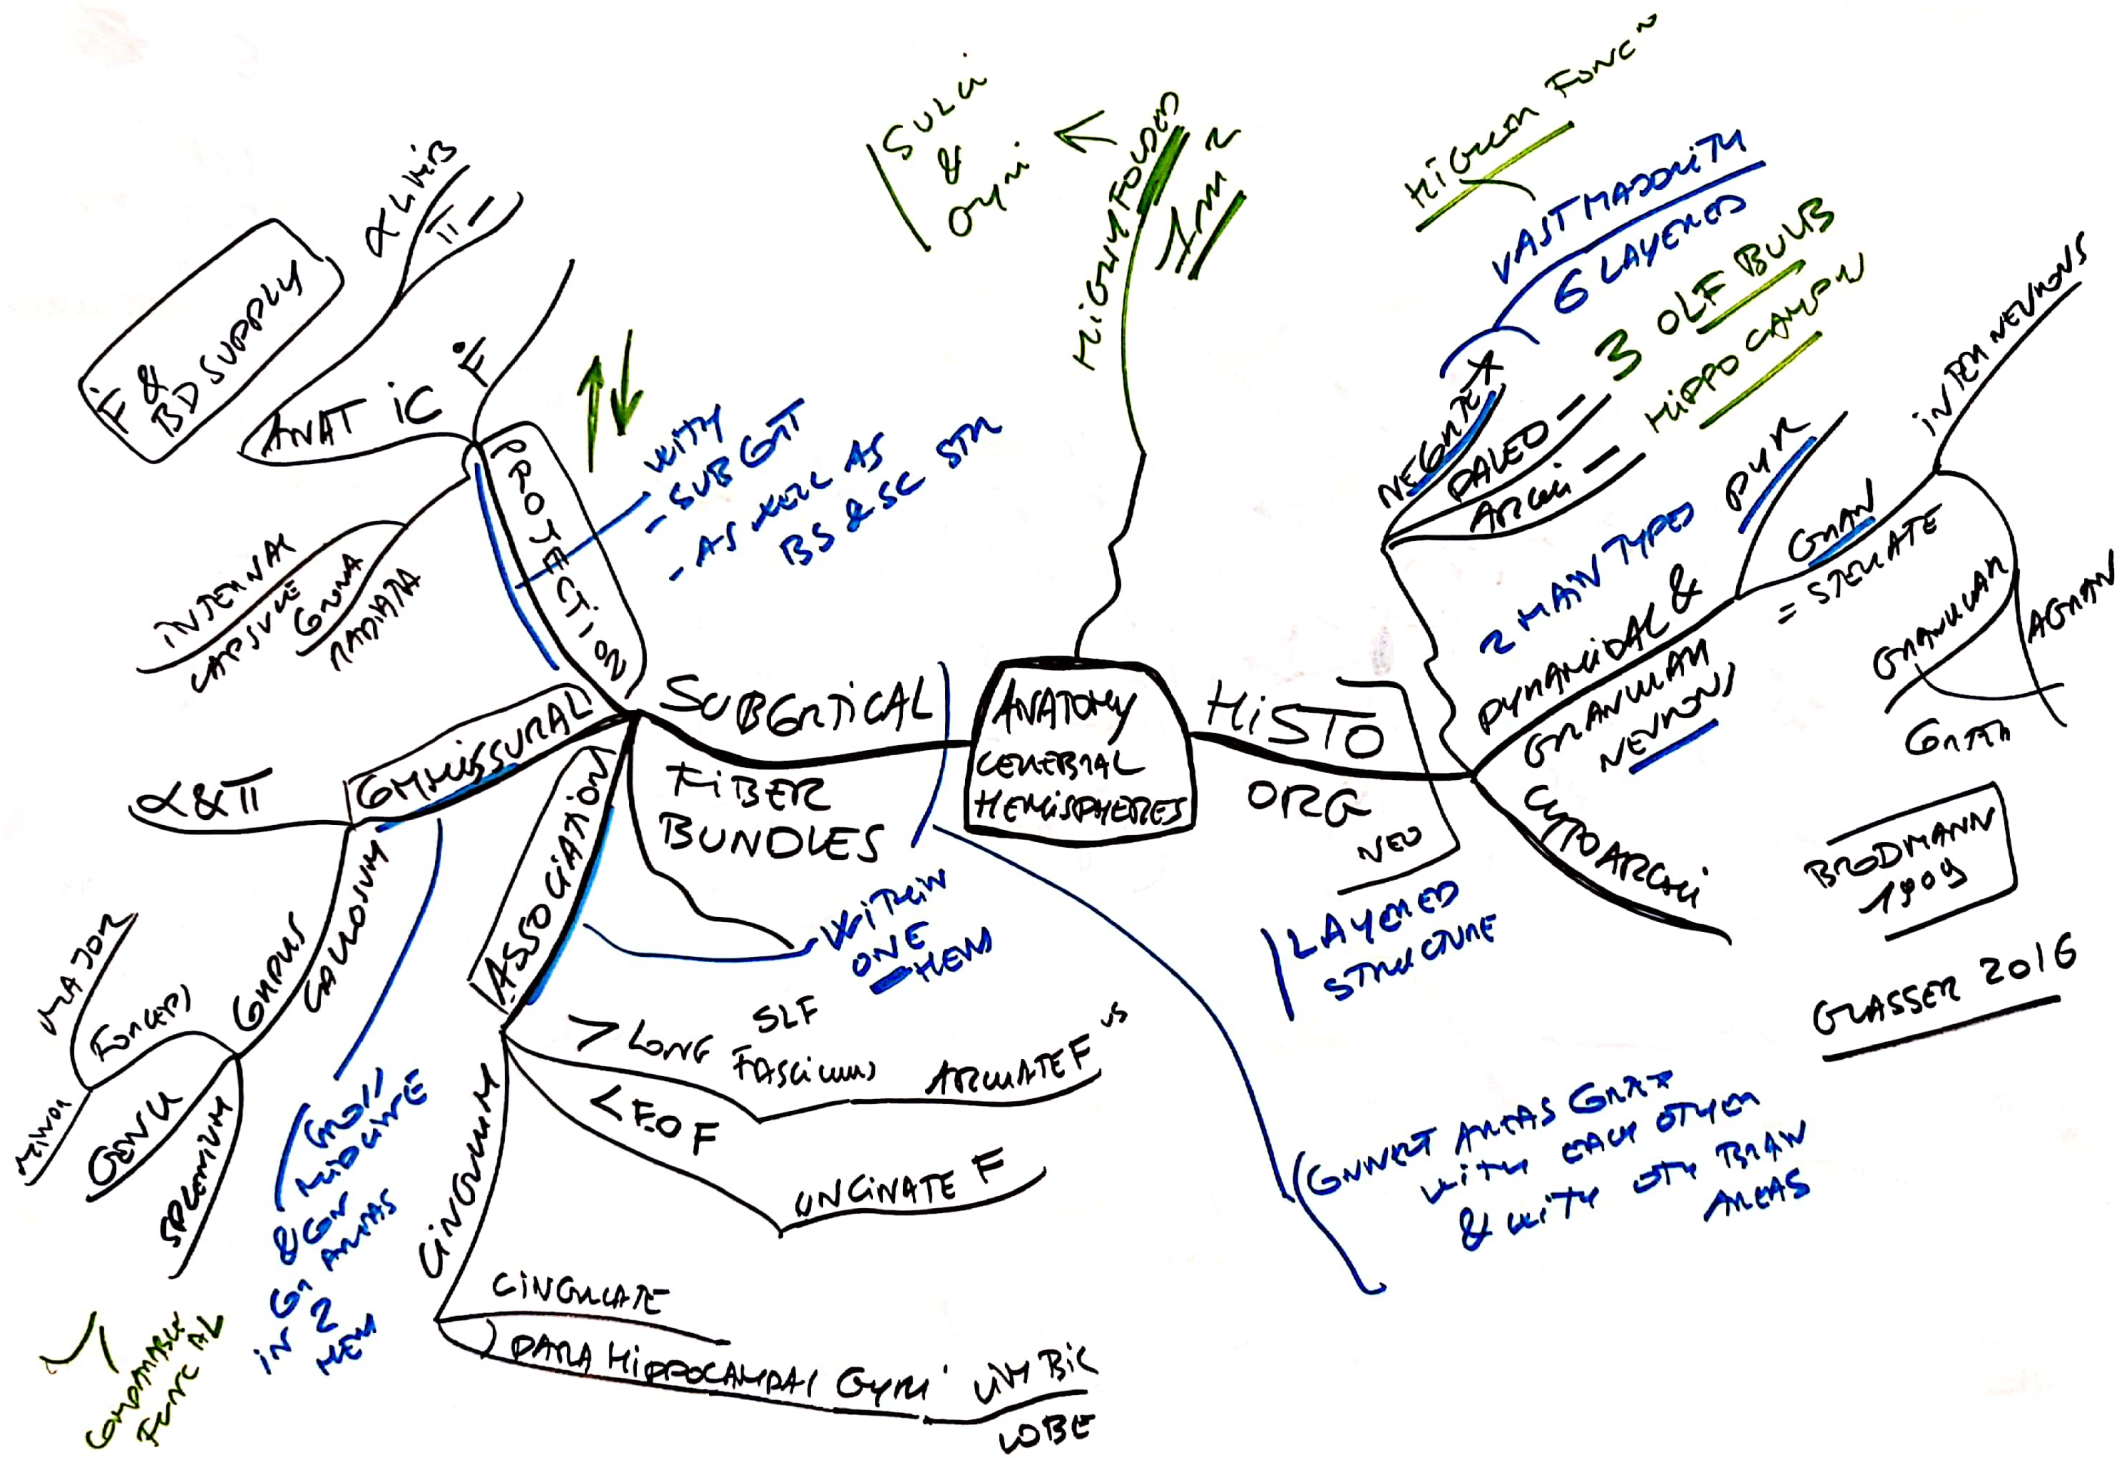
ANATOMY CEREBRAL HEMISPHERES

SUBCORTICAL FIBER BUNDLES

PROJECTION

ANAT iC F

F & BD SUPPLY

α LIMB II

WITH SUBCORT
- AS WELL AS BS & SC STR

INTERNAL CAPSULE

CORONA RADIATA

COMMISSURAL

α & II

CORPUS CALLOSUM

MAJOR FORCEPS MINOR

GENU

SPLENIUM

CONN MIDLINE & COR AREAS IN 2 HEM

COMPARABLE FUNC AL

ASSOCIATION

WITHIN ONE HEM

SLF

> LONG FASCICULUS

ARCUATE F US

LFOF

UNCINATE F

CINGULUM

CINGULATE

PARA HIPPOCAMPAL GYRI

LIMBIC LOBE

CONNECT AREAS CORT WITH EACH OTHER & WITH OTH BRAIN AREAS

HIGHLY FOLDED

SULCI & GYRI

HISTO ORG

NEO

LAYERED STRUCTURE

HIGHER FUNCN

VAST MAJORITY

NEOCORTEX

6 LAYERED

PALEO - 3 OLF BULB

ARCHI - HIPPOCAMPUS

2 MAIN TYPES PYRAMIDAL & GRANULAR NEURONS

PYR

GRAN = STELLATE

CYTOARCHI

INTERNEURONS

GRANULAR

AGRAN

GRAN

BRODMANN 1909

GLASSER 2016